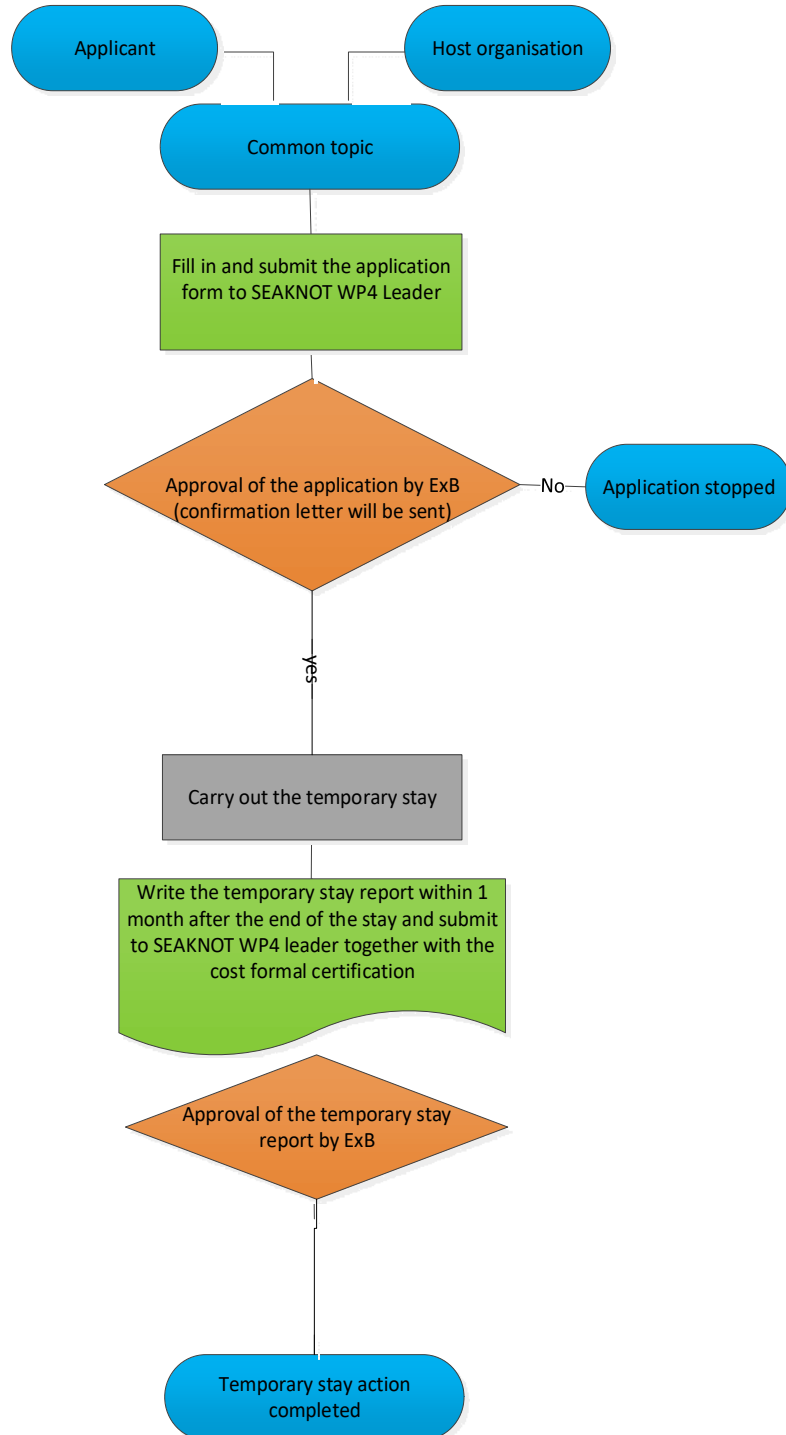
Applicant

Host organisation

Common topic

Fill in and submit the application form to SEAKNOT WP4 Leader

Approval of the application by ExB (confirmation letter will be sent)

No

Application stopped

yes

Carry out the temporary stay

Write the temporary stay report within 1 month after the end of the stay and submit to SEAKNOT WP4 leader together with the cost formal certification

Approval of the temporary stay report by ExB

Temporary stay action completed